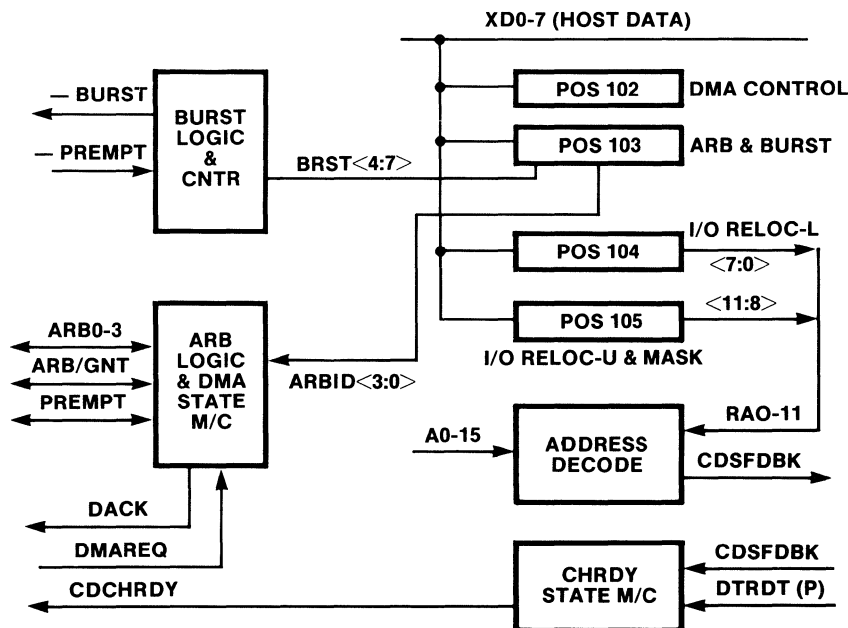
XD0-7 (HOST DATA)

— BURST

— PREMPT

BURST LOGIC & CNTR

BRST<4:7>

POS 102

DMA CONTROL

POS 103

ARB & BURST

POS 104

I/O RELOC-L

<7:0>

POS 105

<11:8>

I/O RELOC-U & MASK

ARB0-3

ARB/GNT

PREMPT

ARB LOGIC & DMA STATE M/C

ARBID<3:0>

RAO-11

A0-15

ADDRESS DECODE

CDSFDBK

DACK

DMAREQ

CHRDY STATE M/C

CDSFDBK

CDCHRDY

DTRDT (P)